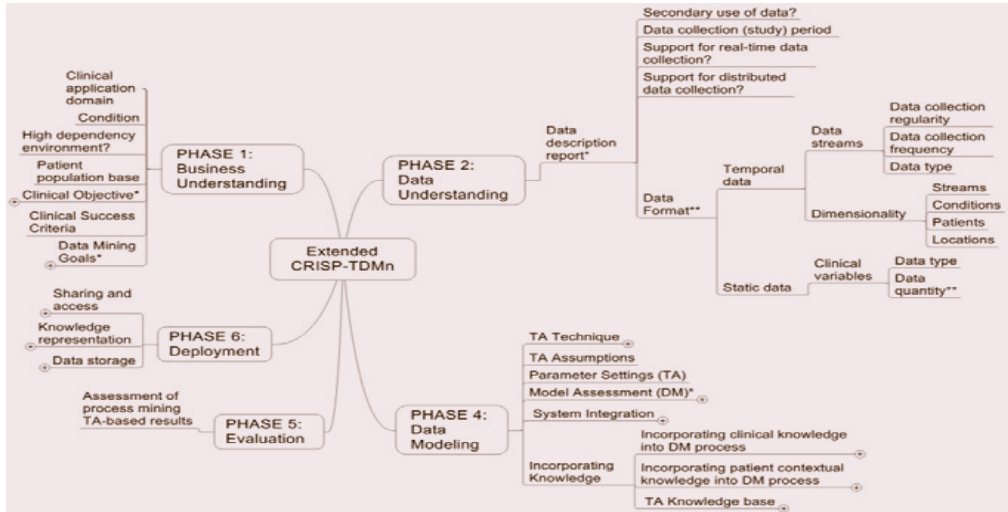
Extended CRISP-TDMn

PHASE 1: Business Understanding

Clinical application domain

Condition

High dependency environment?

Patient population base

Clinical Objective*

Clinical Success Criteria

Data Mining Goals*

PHASE 2: Data Understanding

Data description report*

Secondary use of data?

Data collection (study) period

Support for real-time data collection?

Support for distributed data collection?

Data Format**

Temporal data

Data streams

Data collection regularity

Data collection frequency

Data type

Dimensionality

Streams

Conditions

Patients

Locations

Static data

Clinical variables

Data type

Data quantity**

PHASE 6: Deployment

Sharing and access

Knowledge representation

Data storage

PHASE 5: Evaluation

Assessment of process mining TA-based results

PHASE 4: Data Modeling

TA Technique

TA Assumptions

Parameter Settings (TA)

Model Assessment (DM)*

System Integration

Incorporating Knowledge

Incorporating clinical knowledge into DM process

Incorporating patient contextual knowledge into DM process

TA Knowledge base